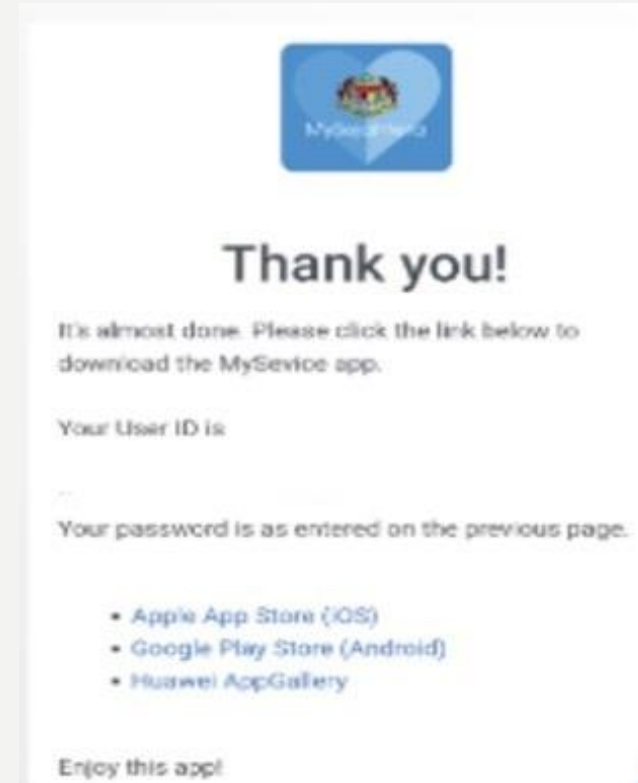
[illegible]

Thank you!

It's almost done. Please click the link below to download the MySevice app.

Your User ID is

Your password is as entered on the previous page.

- Apple App Store (iOS)
- Google Play Store (Android)
- Huawei AppGallery

Enjoy this app!